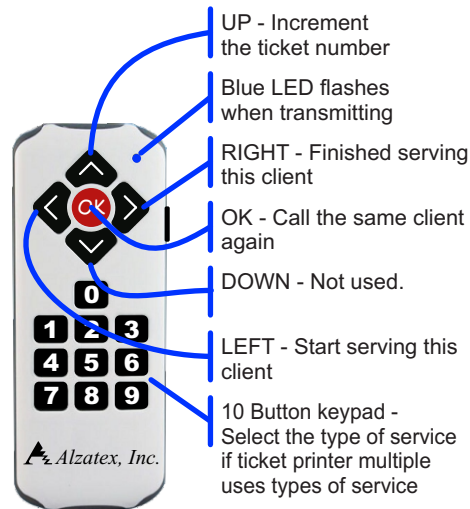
UP - Increment the ticket number

Blue LED flashes when transmitting

RIGHT - Finished serving this client

OK - Call the same client again

DOWN - Not used.

LEFT - Start serving this client

10 Button keypad - Select the type of service if ticket printer multiple uses types of service

OK

0
1 2 3
4 5 6
7 8 9

Alzatex, Inc.